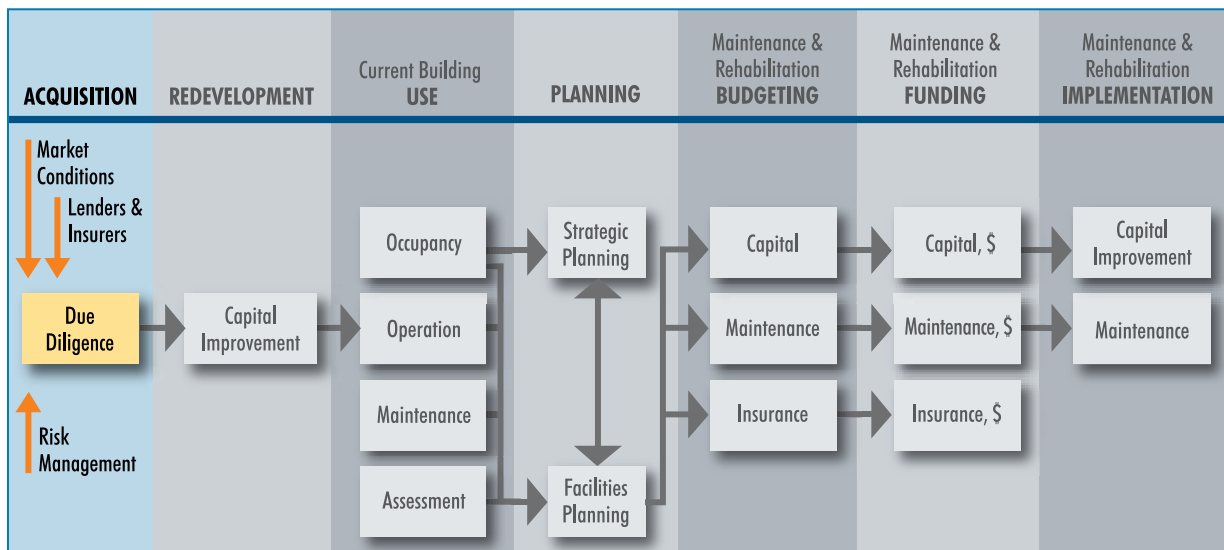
ACQUISITION

REDEVELOPMENT

Current Building USE

PLANNING

Maintenance & Rehabilitation BUDGETING

Maintenance & Rehabilitation FUNDING

Maintenance & Rehabilitation IMPLEMENTATION

Market Conditions

Lenders & Insurers

Due Diligence

Risk Management

Capital Improvement

Occupancy

Operation

Maintenance

Assessment

Strategic Planning

Facilities Planning

Capital

Maintenance

Insurance

Capital, $

Maintenance, $

Insurance, $

Capital Improvement

Maintenance